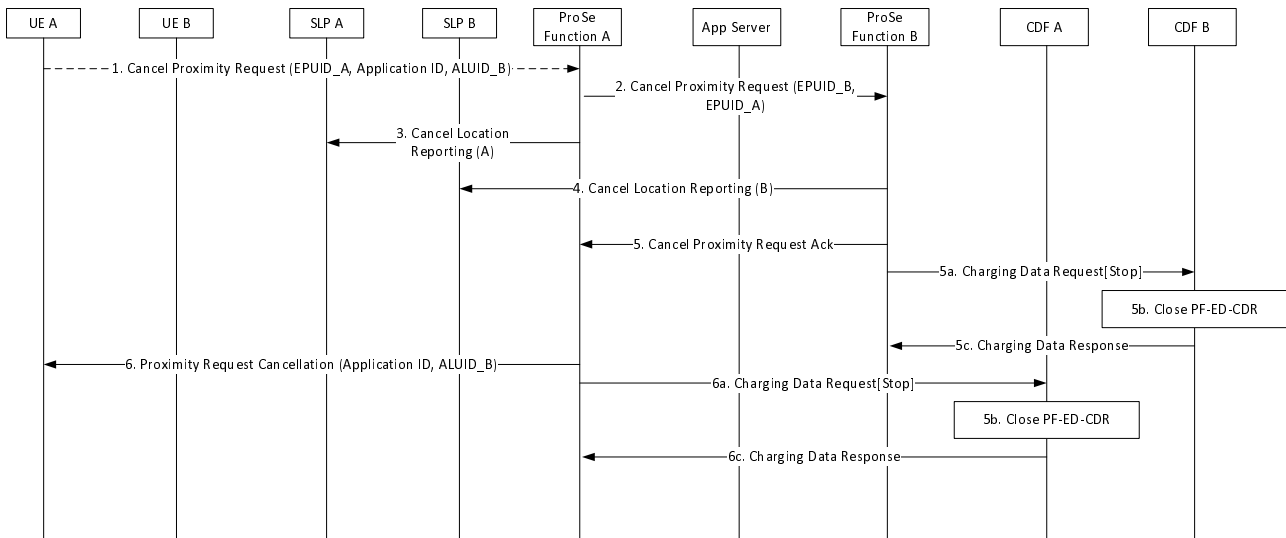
UE A
UE B
SLP A
SLP B
ProSe Function A
App Server
ProSe Function B
CDF A
CDF B

1. Cancel Proximity Request (EPUID_A, Application ID, ALUID_B)
2. Cancel Proximity Request (EPUID_B, EPUID_A)
3. Cancel Location Reporting (A)
4. Cancel Location Reporting (B)
5. Cancel Proximity Request Ack
5a. Charging Data Request[Stop]
5b. Close PF-ED-CDR
5c. Charging Data Response
6. Proximity Request Cancellation (Application ID, ALUID_B)
6a. Charging Data Request[Stop]
5b. Close PF-ED-CDR
6c. Charging Data Response